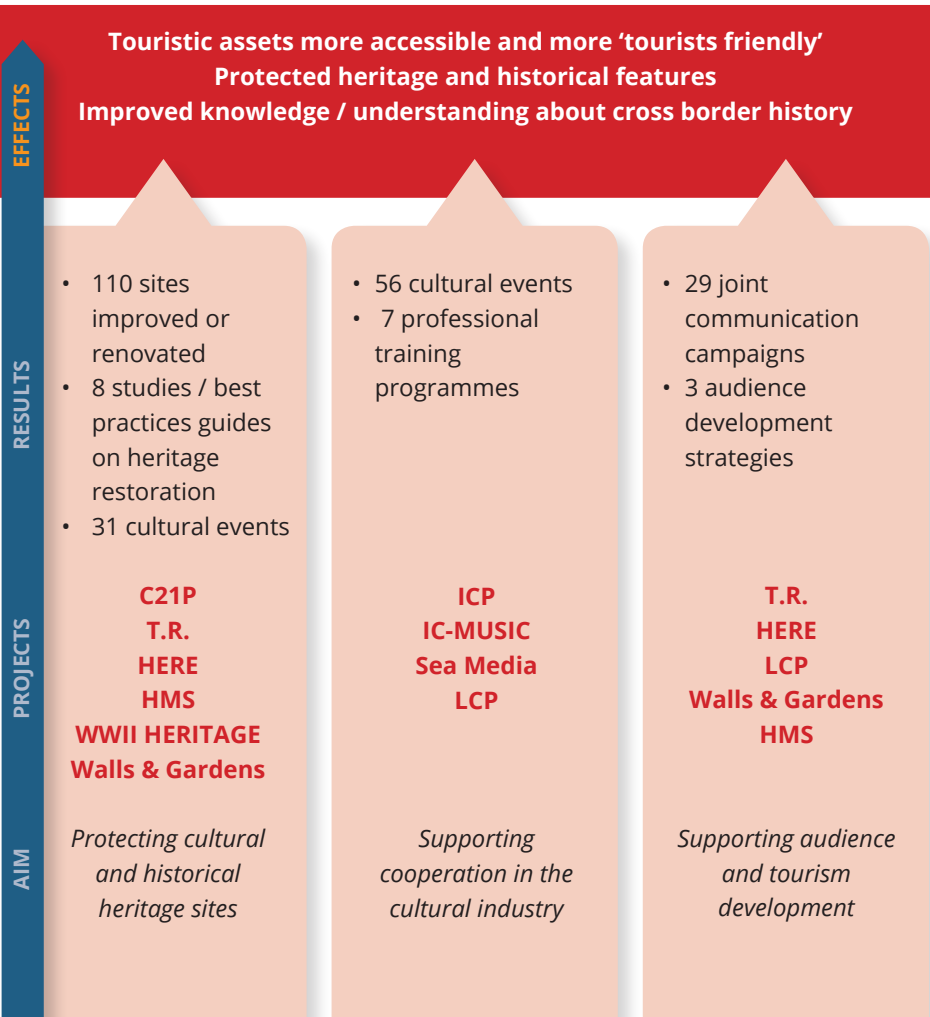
EFFECTS

Touristic assets more accessible and more 'tourists friendly'
Protected heritage and historical features
Improved knowledge / understanding about cross border history

RESULTS

- 110 sites improved or renovated
- 8 studies / best practices guides on heritage restoration
- 31 cultural events

- 56 cultural events
- 7 professional training programmes

- 29 joint communication campaigns
- 3 audience development strategies

PROJECTS

C21P
T.R.
HERE
HMS
WWII HERITAGE
Walls & Gardens

ICP
IC-MUSIC
Sea Media
LCP

T.R.
HERE
LCP
Walls & Gardens
HMS

AIM

*Protecting cultural and historical heritage sites*

*Supporting cooperation in the cultural industry*

*Supporting audience and tourism development*